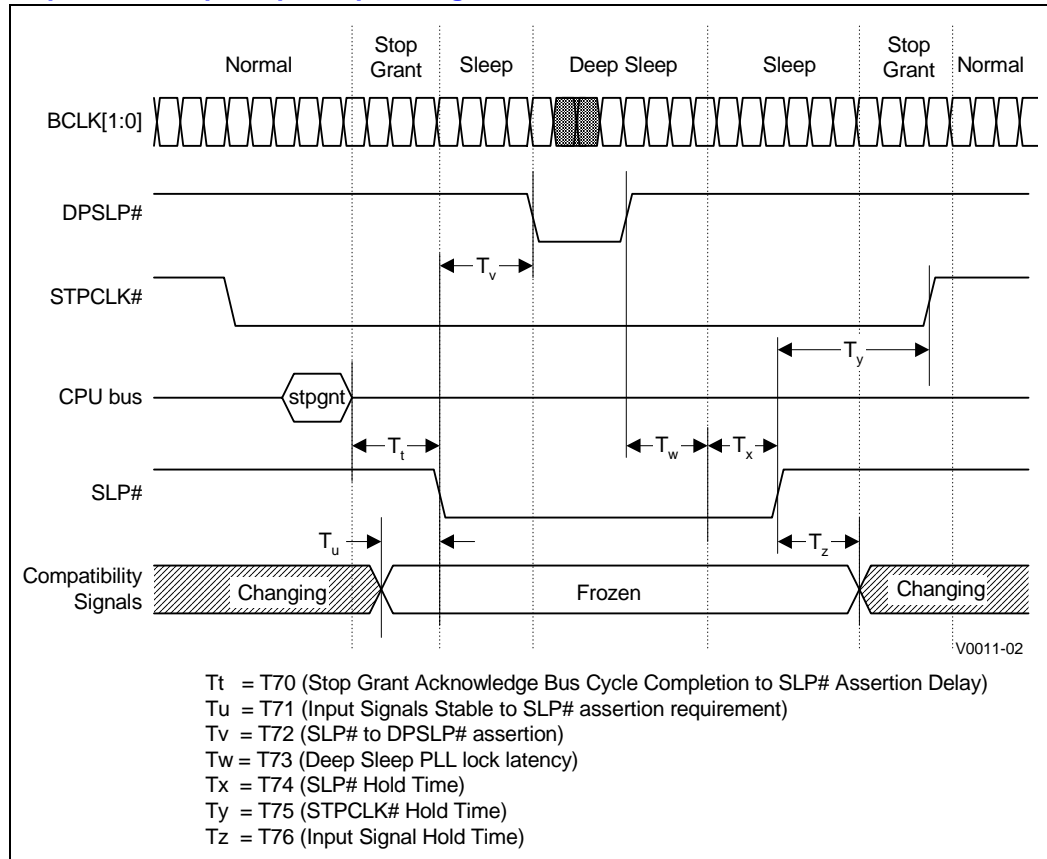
Normal

Stop Grant

Sleep

Deep Sleep

Sleep

Stop Grant

Normal

BCLK[1:0]

DPSLP#

$T_v$

STPCLK#

$T_y$

CPU bus

stpgnt

$T_t$

$T_w$

$T_x$

SLP#

$T_u$

$T_z$

Compatibility Signals

Changing

Frozen

Changing

V0011-02

Tt = T70 (Stop Grant Acknowledge Bus Cycle Completion to SLP# Assertion Delay)
Tu = T71 (Input Signals Stable to SLP# assertion requirement)
Tv = T72 (SLP# to DPSLP# assertion)
Tw = T73 (Deep Sleep PLL lock latency)
Tx = T74 (SLP# Hold Time)
Ty = T75 (STPCLK# Hold Time)
Tz = T76 (Input Signal Hold Time)